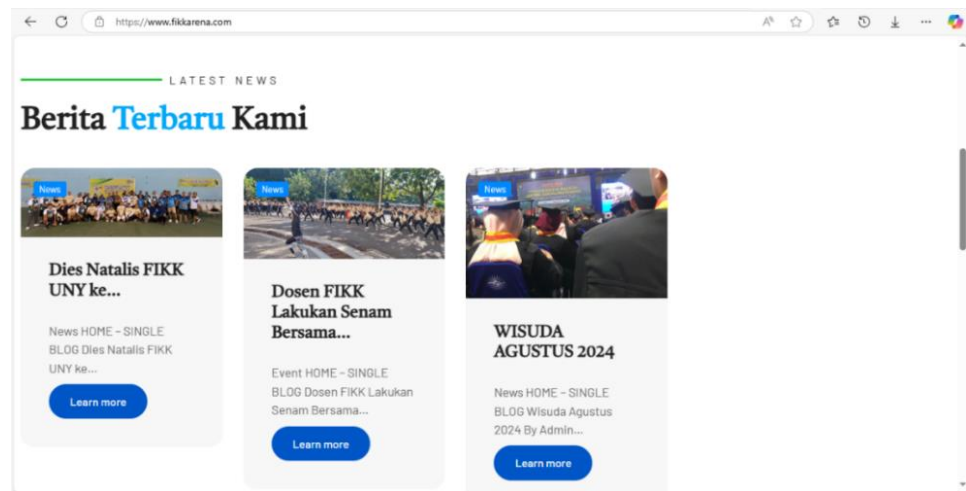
https://www.fikkarena.com

LATEST NEWS

Berita Terbaru Kami

News

Dies Natalis FIKK UNY ke...

News HOME – SINGLE BLOG Dies Natalis FIKK UNY ke...

Learn more

News

Dosen FIKK Lakukan Senam Bersama...

Event HOME – SINGLE BLOG Dosen FIKK Lakukan Senam Bersama...

Learn more

News

WISUDA AGUSTUS 2024

News HOME – SINGLE BLOG Wisuda Agustus 2024 By Admin...

Learn more